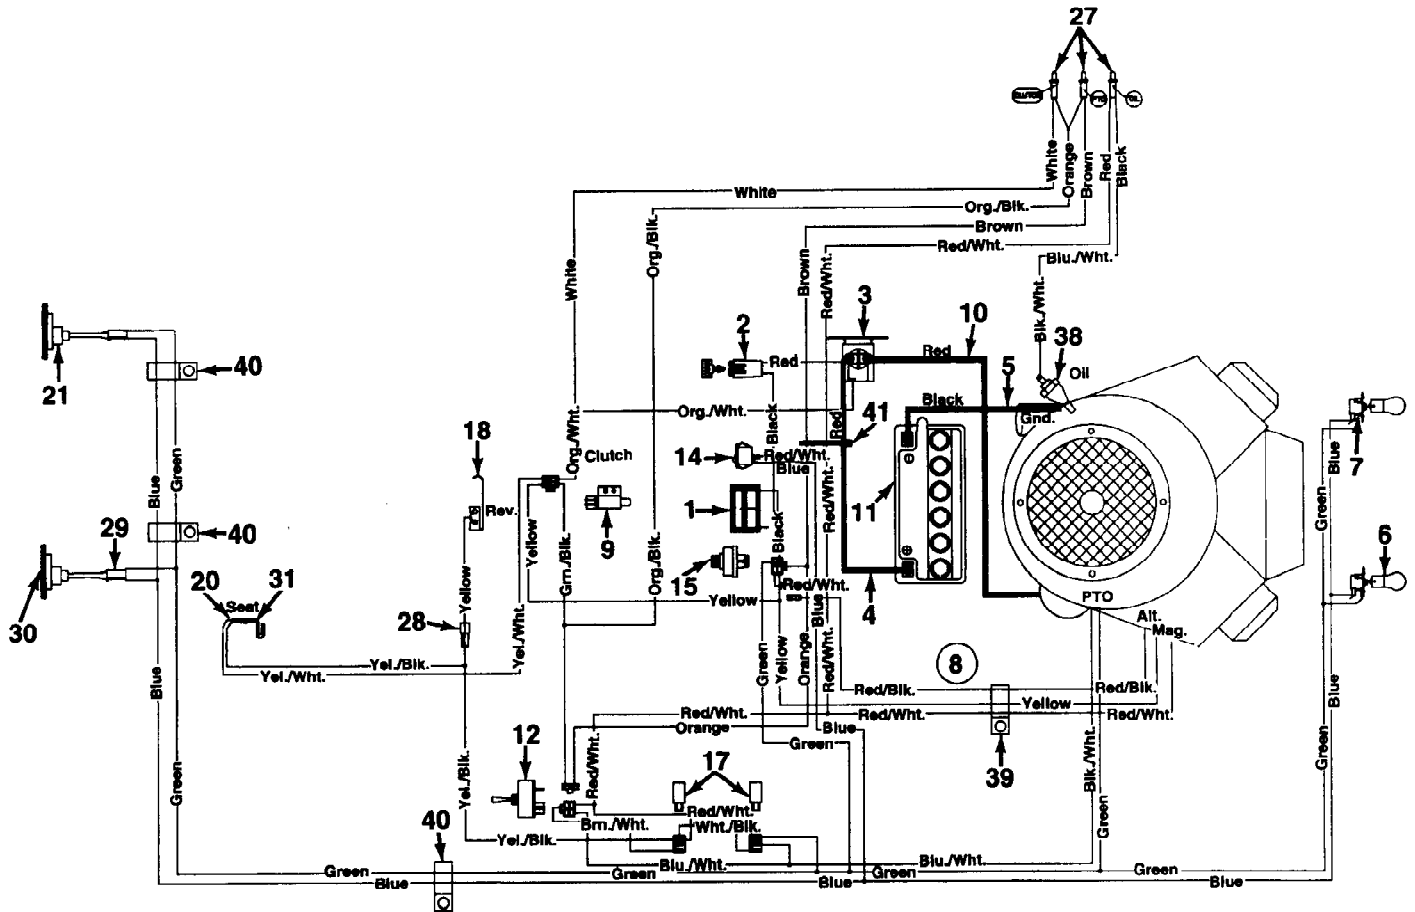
27
White
Orange
Brown
Red
Black
White
Org./Blk.
Brown
Red/Wht.
Blu./Wht.
Org./Blk.
White
Brown
Red/Wht.
Blk./Wht.
3
10
38
Oil
2
Red
Red
5
Black
Gnd.
21
40
Org./Wht.
Black
Red
41
18
Org./Wht.
Clutch
14
Red/Wht.
Blue
7
Blue
Green
Rev.
1
11
Blue
Green
9
Black
40
29
Yellow
Grn./Blk.
Org./Blk.
15
Red/Wht.
Green
6
30
20
Seat
31
Yellow
28
Yel./Wht.
Yellow
Red/Wht.
4
Blue
PTO
Yel./Blk.
Yellow
Red/Wht.
Alt.
Mag.
Yel./Wht.
Green
Orange
8
Red/Blk.
Red/Blk.
Blue
Yellow
Red/Wht.
Red/Wht.
Red/Wht.
Blue
12
Orange
Green
39
Green
17
Red/Wht.
Blk./Wht.
Red/Wht.
Yel./Blk.
Green
Green
Wht./Blk.
Yel./Blk.
Brn./Wht.
40
Blu./Wht.
Blu./Wht.
Green
Green
Green
Green
Blue
Blue
Blue